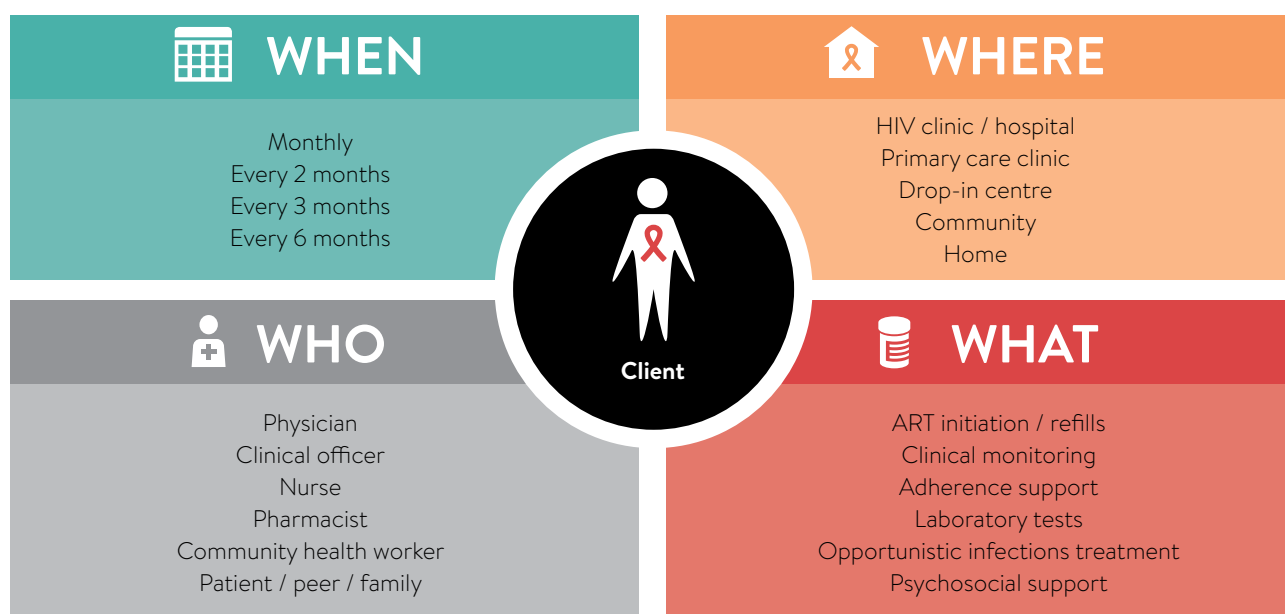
WHEN

Monthly
Every 2 months
Every 3 months
Every 6 months

WHERE

HIV clinic / hospital
Primary care clinic
Drop-in centre
Community
Home

Client

WHO

Physician
Clinical officer
Nurse
Pharmacist
Community health worker
Patient / peer / family

WHAT

ART initiation / refills
Clinical monitoring
Adherence support
Laboratory tests
Opportunistic infections treatment
Psychosocial support